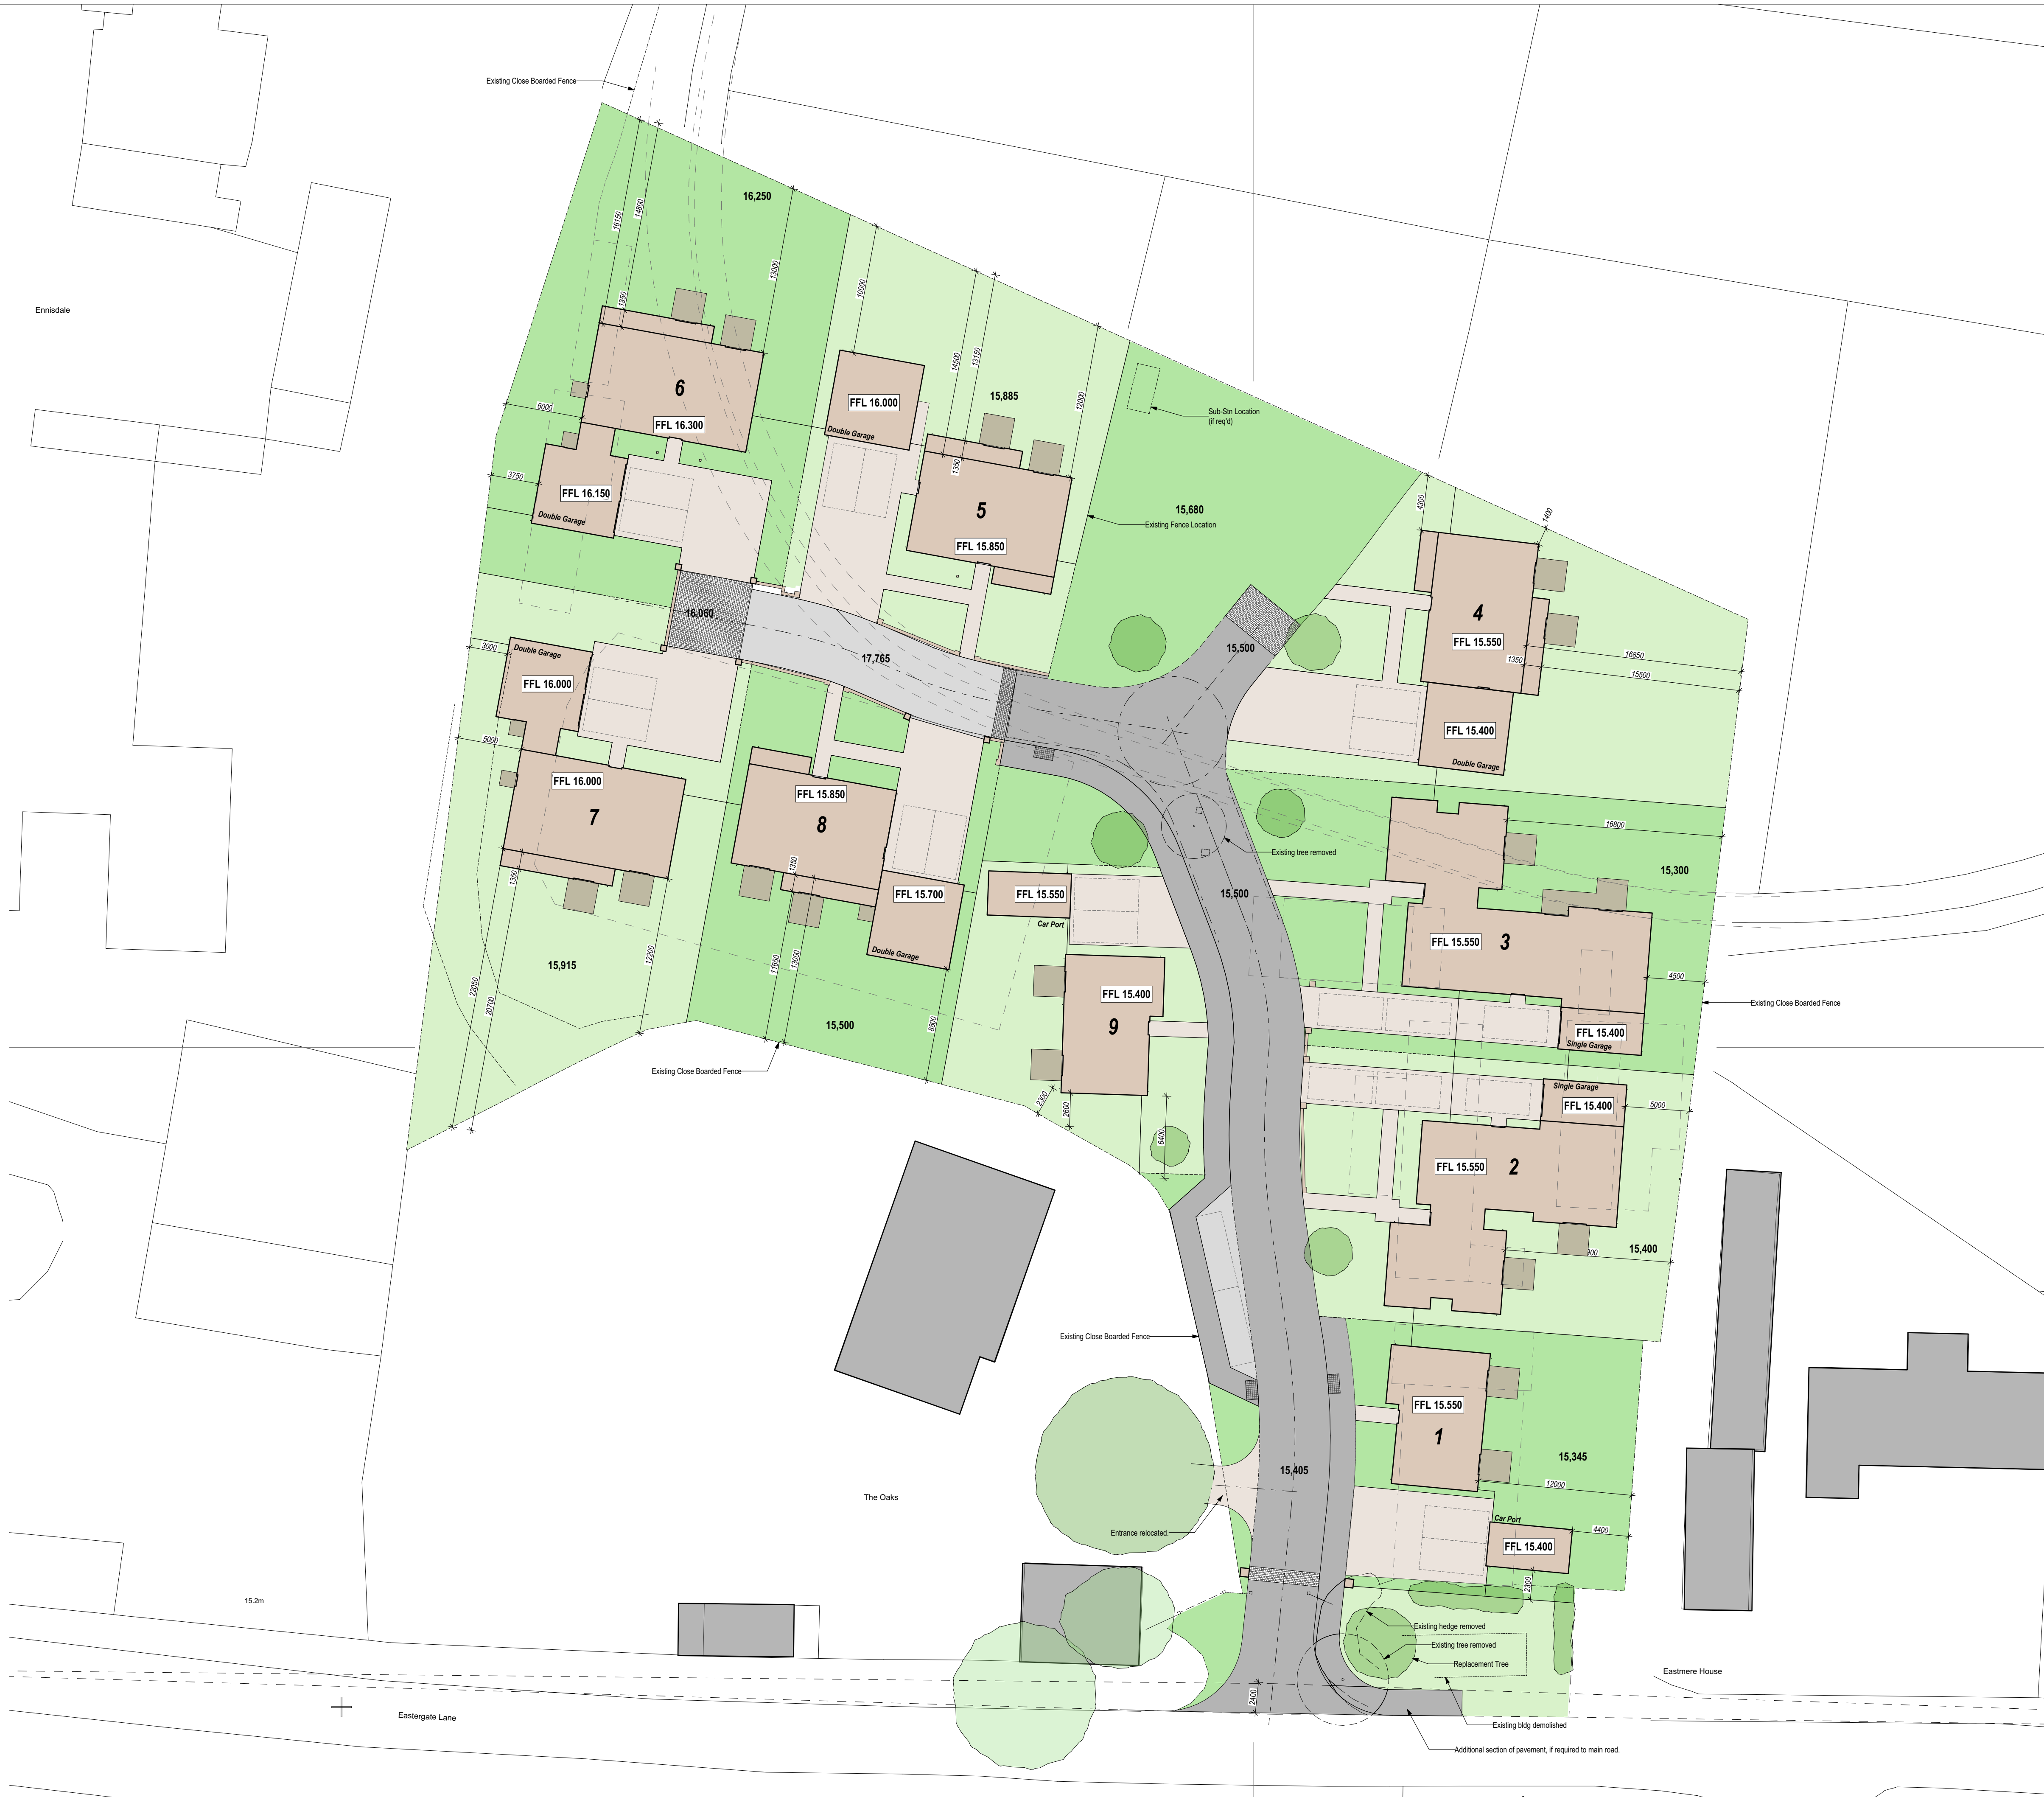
Existing Close Boarded Fence

16,250

16150
14800
13000
10000
14500
13150
12000

Ennisdale

1350
6
6000
FFL 16.300

FFL 16.000
Double Garage

15,885

Sub-Stn Location
(if req'd)

1350
5
FFL 15.850

3750
FFL 16.150
Double Garage

15,680
Existing Fence Location

4300
1400

4
FFL 15.550
1350
16850
15500

16,060
17,765
15,500

3000
Double Garage
FFL 16.000

FFL 15.400
Double Garage

5000
FFL 16.000
7
1350

FFL 15.850
8
1350

FFL 15.700
Double Garage

Existing tree removed

16800
15,300

FFL 15.550
Car Port

15,500

FFL 15.550
3
4500
Existing Close Boarded Fence

15,915
12000
23050
20700
11650
13000
6800

15,500

FFL 15.400
9

FFL 15.400
Single Garage

Existing Close Boarded Fence

2300
2600
6400

Single Garage
FFL 15.400
5000

FFL 15.550
2

900
15,400

Existing Close Boarded Fence

FFL 15.550
1

15,405
15,345
12000

The Oaks

Entrance relocated.

Car Port
4400
FFL 15.400
2300

15.2m

Existing hedge removed
Existing tree removed
Replacement Tree

Eastmere House

2400

Eastergate Lane

Existing bldg demolished

Additional section of pavement, if required to main road.